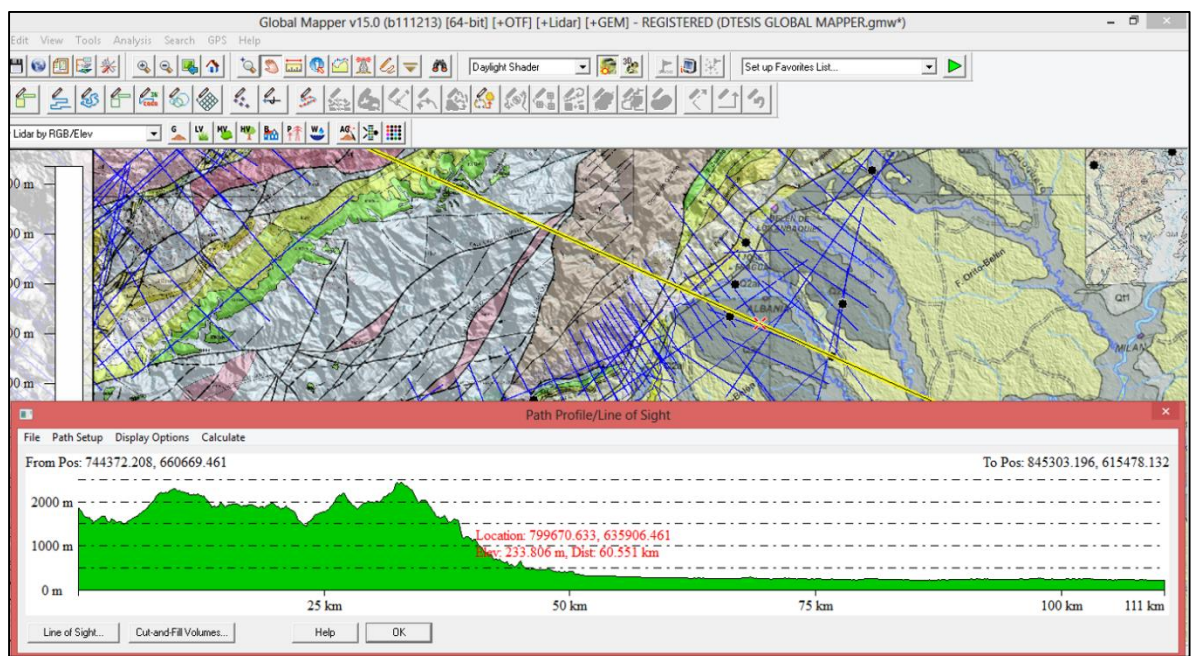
Global Mapper v15.0 (b111213) [64-bit] [+OTF] [+Lidar] [+GEM] - REGISTERED (DTESIS GLOBAL MAPPER.gmw*)

Edit View Tools Analysis Search GPS Help

Daylight Shader

Set up Favorites List...

Lidar by RGB/Elev

00 m
00 m
00 m
00 m
00 m

BELEN DE
F. Ortiz-Belen
Qt1
MILAN

Path Profile/Line of Sight

File Path Setup Display Options Calculate

From Pos: 744372.208, 660669.461

To Pos: 845303.196, 615478.132

2000 m
1000 m
0 m

Location: 799670.633, 635906.461
Elev: 233.806 m, Dist: 60.551 km

25 km
50 km
75 km
100 km
111 km

Line of Sight...
Cut-and-Fill Volumes...
Help
OK